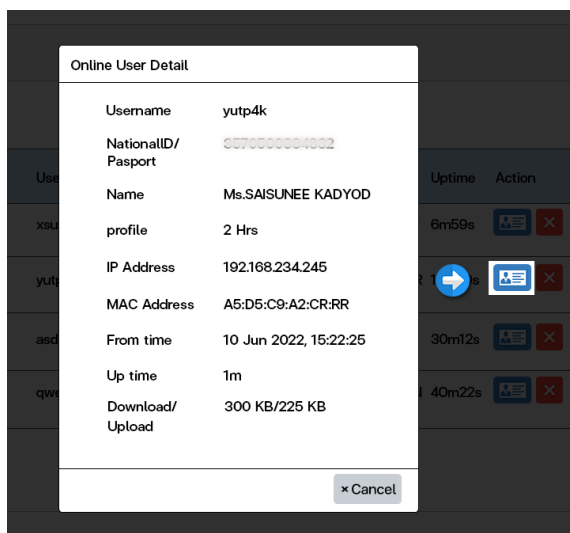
Online User Detail

| | |
|---|---|
| Username | yutp4k |
| NationalID/ Pasport | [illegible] |
| Name | Ms.SAISUNEE KADYOD |
| profile | 2 Hrs |
| IP Address | 192.168.234.245 |
| MAC Address | A5:D5:C9:A2:CR:RR |
| From time | 10 Jun 2022, 15:22:25 |
| Up time | 1m |
| Download/ Upload | 300 KB/225 KB |

×Cancel

Use
Uptime
Action
xsu
6m59s
yutp
1
asd
30m12s
qwe
40m22s